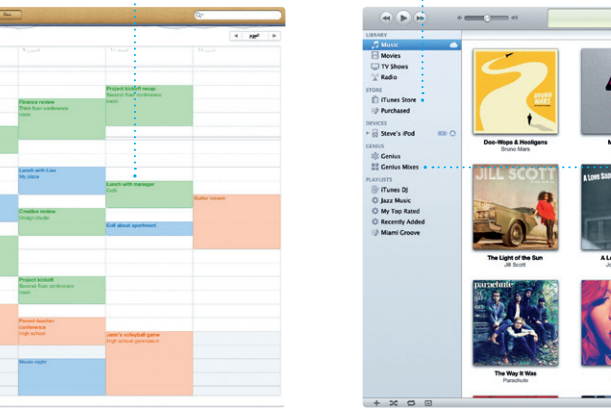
Project kickoff recap
Finance review
Lunch with Lisa
My place
Lunch with manager
Creative review
Design studio
Call about apartment
Guitar lesson
Project kickoff
Parent-teacher conference
High school
Jane's volleyball game
High school gymnasium
Movie night

LIBRARY
Music
Movies
TV Shows
Radio
STORE
iTunes Store
Purchased
DEVICES
Steve's iPod
GENIUS
Genius
Genius Mixes
PLAYLISTS
iTunes DJ
Jazz Music
My Top Rated
Recently Added
Miami Groove

Doo-Wops & Hooligans
Bruno Mars
JILL SCOTT
The Light of the Sun
Jill Scott
paradiso
The Way It Was
Parachute